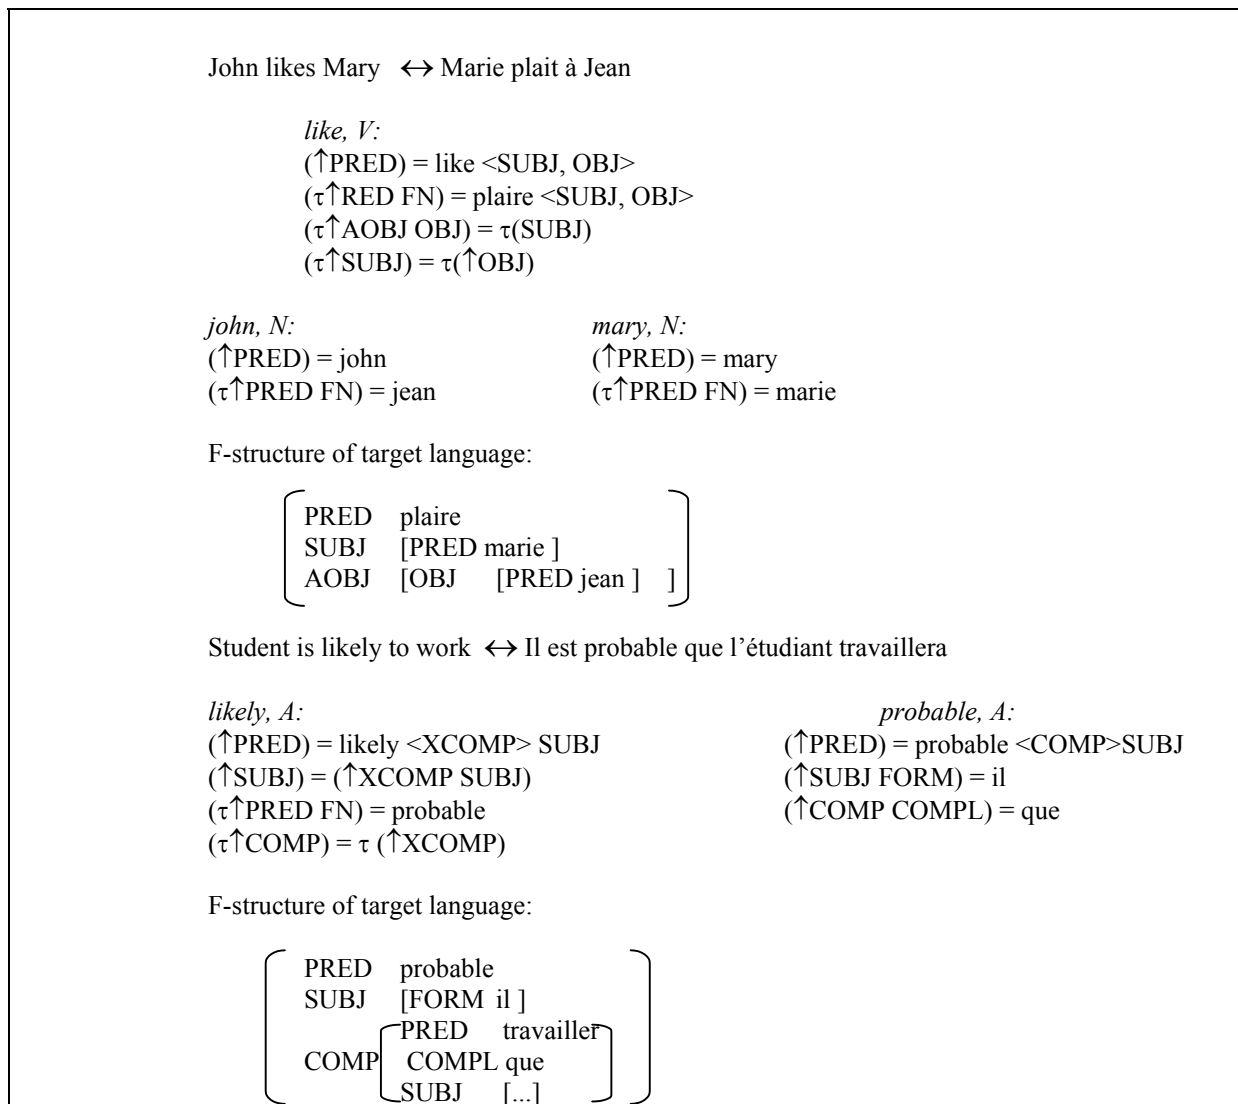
John likes Mary $\leftrightarrow$ Marie plait à Jean

*like, V:*
$(\uparrow$PRED) = like <SUBJ, OBJ>
$(\tau\uparrow$RED FN) = plaire <SUBJ, OBJ>
$(\tau\uparrow$AOBJ OBJ) = $\tau$(SUBJ)
$(\tau\uparrow$SUBJ) = $\tau(\uparrow$OBJ)

*john, N:*
$(\uparrow$PRED) = john
$(\tau\uparrow$PRED FN) = jean

*mary, N:*
$(\uparrow$PRED) = mary
$(\tau\uparrow$PRED FN) = marie

F-structure of target language:

PRED plaire
SUBJ [PRED marie ]
AOBJ [OBJ [PRED jean ] ]

Student is likely to work $\leftrightarrow$ Il est probable que l'étudiant travaillera

*likely, A:*
$(\uparrow$PRED) = likely <XCOMP> SUBJ
$(\uparrow$SUBJ) = $(\uparrow$XCOMP SUBJ)
$(\tau\uparrow$PRED FN) = probable
$(\tau\uparrow$COMP) = $\tau$ $(\uparrow$XCOMP)

*probable, A:*
$(\uparrow$PRED) = probable <COMP>SUBJ
$(\uparrow$SUBJ FORM) = il
$(\uparrow$COMP COMPL) = que

F-structure of target language:

PRED probable
SUBJ [FORM il ]
COMP PRED travailler
COMPL que
SUBJ [...]